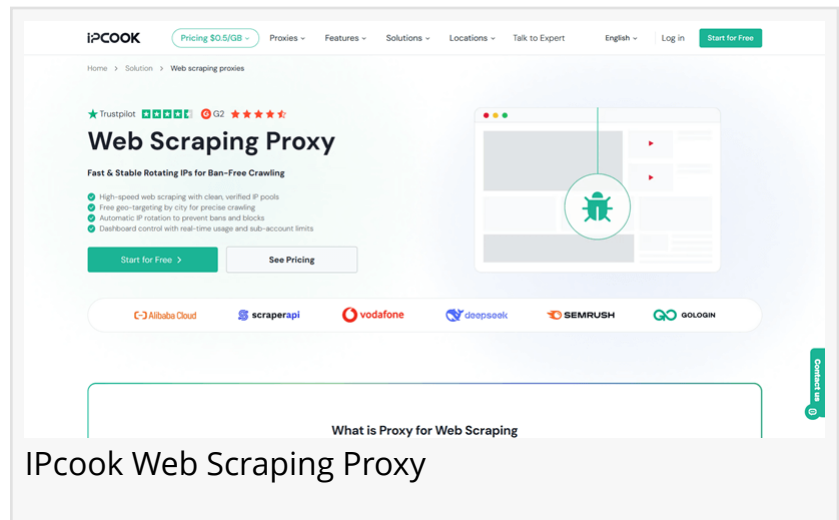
IPCOOK Pricing $0.5/GB Proxies Features Solutions Locations Talk to Expert English Log in Start for Free

Home > Solution > Web scraping proxies

Trustpilot G2

Web Scraping Proxy

Fast & Stable Rotating IPs for Ban-Free Crawling

High-speed web scraping with clean, verified IP pools
Free geo-targeting by city for precise crawling
Automatic IP rotation to prevent bans and blocks
Dashboard control with real-time usage and sub-account limits

Start for Free > See Pricing

Alibaba Cloud scraperapi vodafone deepseek SEMRUSH GOLOGIN

Contact us

What is Proxy for Web Scraping

IPcook Web Scraping Proxy